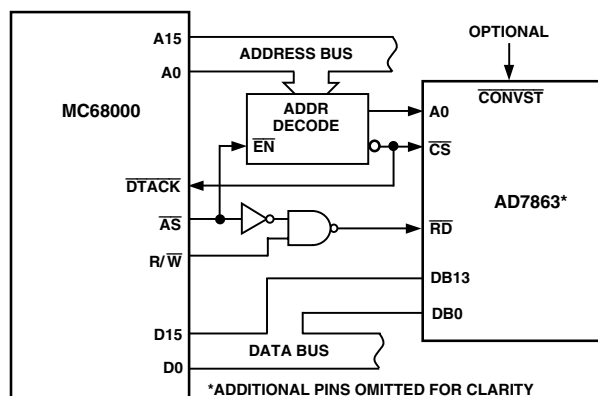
OPTIONAL

A15

ADDRESS BUS

A0

MC68000

ADDR DECODE

$\overline{EN}$

A0

$\overline{CONVST}$

$\overline{CS}$

$\overline{DTACK}$

AD7863*

$\overline{AS}$

$\overline{RD}$

R/$\overline{W}$

DB13

DB0

D15

DATA BUS

D0

*ADDITIONAL PINS OMITTED FOR CLARITY